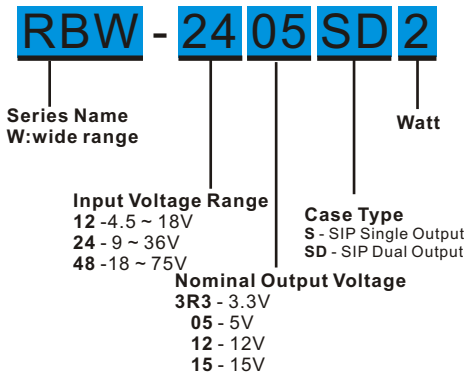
RBW - 24 05 SD 2

Series Name
W:wide range

Watt

Input Voltage Range
12 -4.5 ~ 18V
24 - 9 ~ 36V
48 -18 ~ 75V

Case Type
S - SIP Single Output
SD - SIP Dual Output

Nominal Output Voltage
3R3 - 3.3V
05 - 5V
12 - 12V
15 - 15V